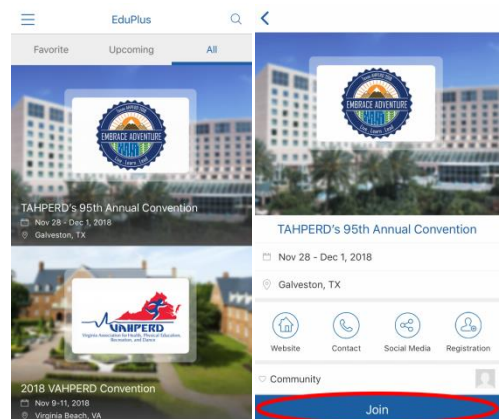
EduPlus

Favorite Upcoming All

EMBRACE ADVENTURE

TAHPERD's 95th Annual Convention
Nov 28 - Dec 1, 2018
Galveston, TX

VAHPERD
Virginia Association for Health, Physical Education, Recreation, and Dance

2018 VAHPERD Convention
Nov 9-11, 2018
Virginia Beach, VA

EMBRACE ADVENTURE

TAHPERD's 95th Annual Convention

Nov 28 - Dec 1, 2018

Galveston, TX

Website Contact Social Media Registration

Community

Join